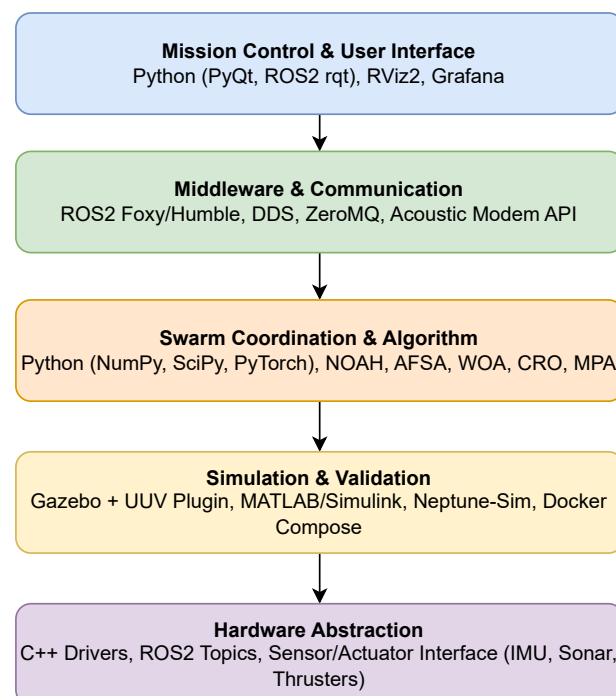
Mission Control & User Interface
Python (PyQt, ROS2 rqt), RViz2, Grafana

Middleware & Communication
ROS2 Foxy/Humble, DDS, ZeroMQ, Acoustic Modem API

Swarm Coordination & Algorithm
Python (NumPy, SciPy, PyTorch), NOAH, AFSA, WOA, CRO, MPA

Simulation & Validation
Gazebo + UUV Plugin, MATLAB/Simulink, Neptune-Sim, Docker Compose

Hardware Abstraction
C++ Drivers, ROS2 Topics, Sensor/Actuator Interface (IMU, Sonar, Thrusters)